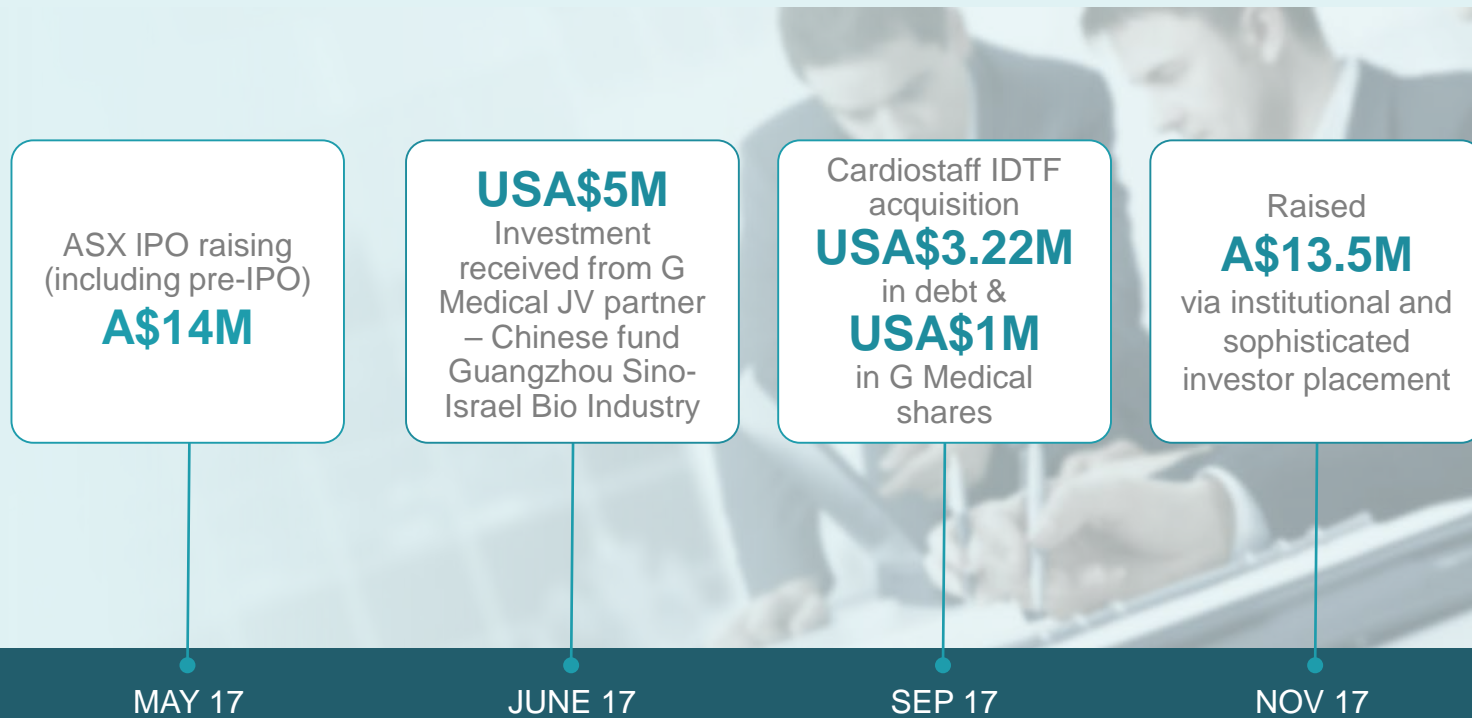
ASX IPO raising (including pre-IPO)
A$14M

USA$5M
Investment received from G Medical JV partner – Chinese fund Guangzhou Sino-Israel Bio Industry

Cardiostaff IDTF acquisition
USA$3.22M
in debt &
USA$1M
in G Medical shares

Raised
A$13.5M
via institutional and sophisticated investor placement

MAY 17

JUNE 17

SEP 17

NOV 17